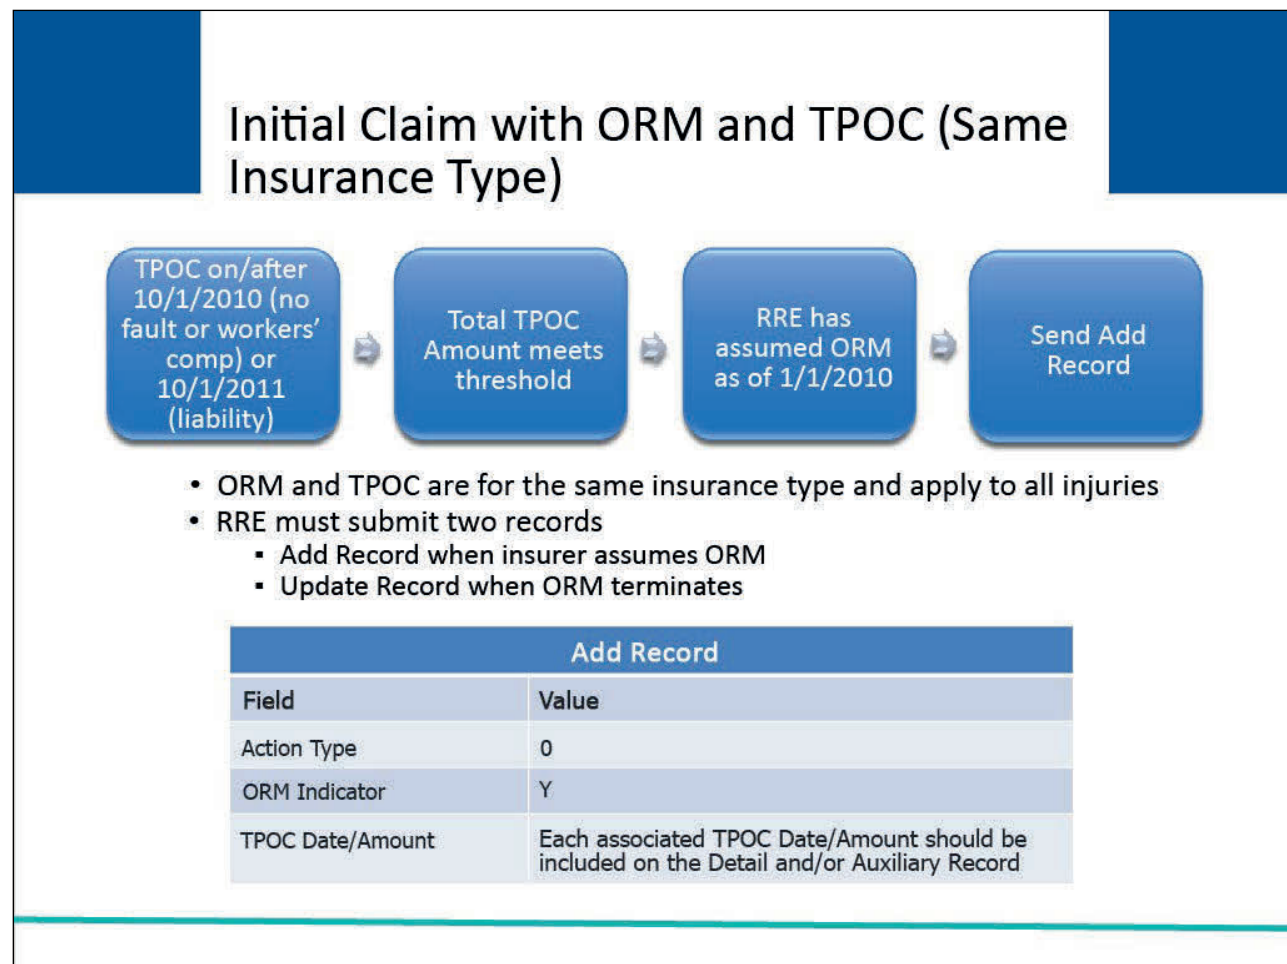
Initial Claim with ORM and TPOC (Same Insurance Type)

TPOC on/after 10/1/2010 (no fault or workers' comp) or 10/1/2011 (liability)

Total TPOC Amount meets threshold

RRE has assumed ORM as of 1/1/2010

Send Add Record

• ORM and TPOC are for the same insurance type and apply to all injuries
• RRE must submit two records
  ▪ Add Record when insurer assumes ORM
  ▪ Update Record when ORM terminates

| Add Record | |
|---|---|
| Field | Value |
| Action Type | 0 |
| ORM Indicator | Y |
| TPOC Date/Amount | Each associated TPOC Date/Amount should be included on the Detail and/or Auxiliary Record |